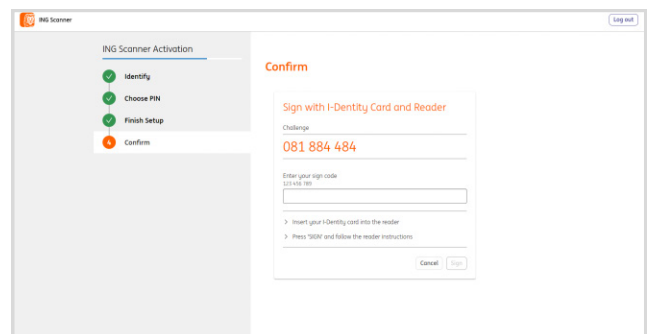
ING Scanner

Log out

ING Scanner Activation

Identify

Choose PIN

Finish Setup

4 Confirm

Confirm

Sign with I-Dentity Card and Reader

Challenge

081 884 484

Enter your sign code
123 456 789

> Insert your I-Dentity card into the reader

> Press "SIGN" and follow the reader instructions

Cancel Sign